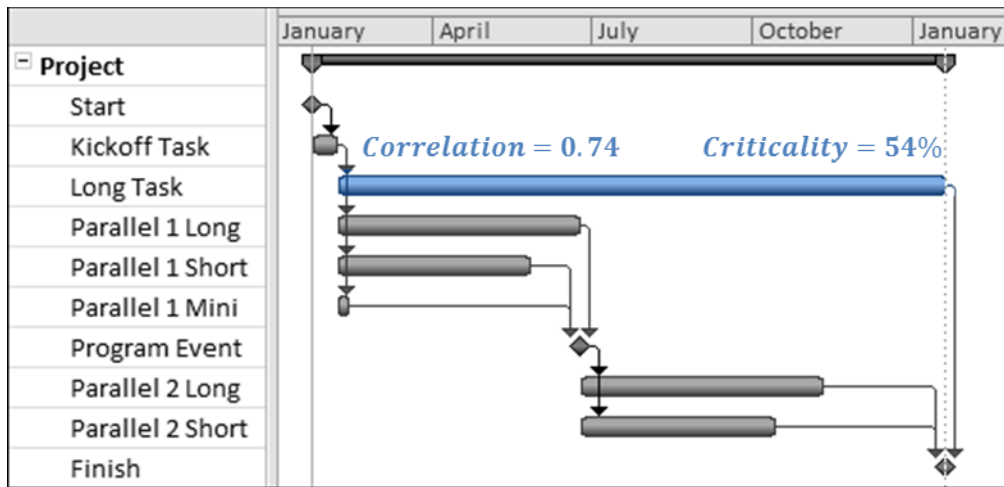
| | January | April | July | October | January |
|---|---|---|---|---|---|

− Project
Start
Kickoff Task
Long Task
Parallel 1 Long
Parallel 1 Short
Parallel 1 Mini
Program Event
Parallel 2 Long
Parallel 2 Short
Finish

$Correlation = 0.74$

$Criticality = 54\%$